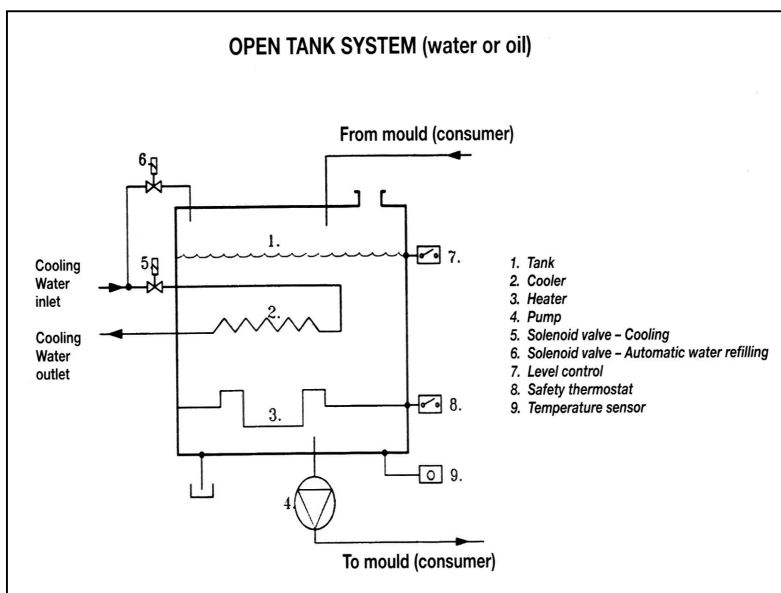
OPEN TANK SYSTEM (water or oil)

From mould (consumer)

6
1.
7.
5
Cooling Water inlet
2.
Cooling Water outlet
3.
8.
9.
4.

To mould (consumer)

1. Tank
2. Cooler
3. Heater
4. Pump
5. Solenoid valve – Cooling
6. Solenoid valve – Automatic water refilling
7. Level control
8. Safety thermostat
9. Temperature sensor